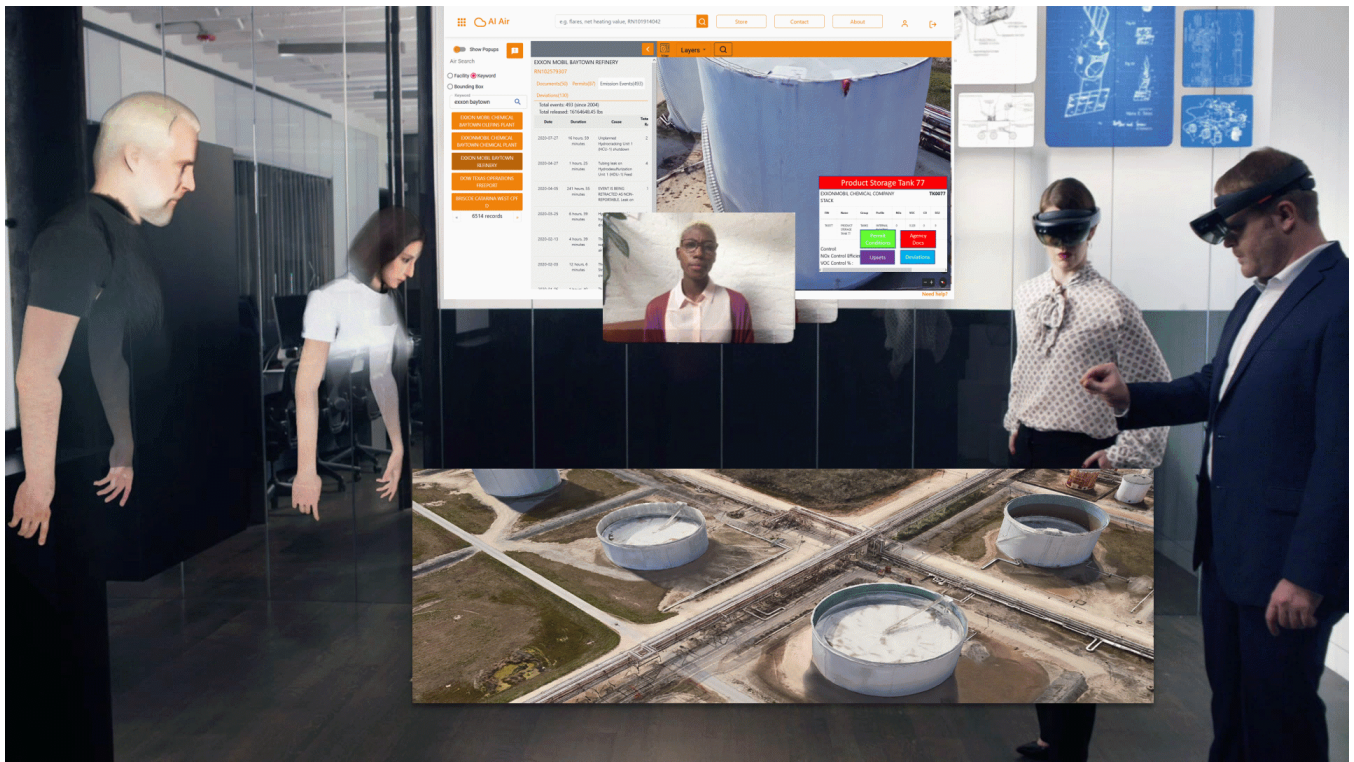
AI Air

e.g. flares, net heating value, RN101014042

Store

Contact

About

Show Popups

Air Search

Facility

Keyword

Bounding Box

Keyword

exxon baytown

EXXONMOBIL CHEMICAL BAYTOWN OLEFINS PLANT

EXXONMOBIL CHEMICAL BAYTOWN CHEMICAL PLANT

EXXON MOBIL BAYTOWN REFINERY

DOW TEXAS OPERATIONS FREEPORT

BASF TOTAL PETROCHEMICALS PORT ARTHUR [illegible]

6514 records

Layers

EXXON MOBIL BAYTOWN REFINERY

RN102579307

Documents(30)

Permits(82)

Emission Events(493)

Deviations(130)

Total events: 493 (since 2004)

Total released: 1616484.45 lbs

| Date | Duration | Cause | Total lb |
|---|---|---|---|
| 2023-07-27 | 16 hours, 59 minutes | Unplanned Hydrocracking Unit 1 (HCU-1) shutdown | 2 |
| 2023-04-17 | 7 hours, 25 minutes | Tubing leak on Hydrodesulfurization Unit 1 (HDU-1) Heat | 4 |
| 2023-04-05 | 241 hours, 35 minutes | EVENT IS BEING RETRACTED AS NON-REPORTABLE. Leak on | 1 |
| 2023-03-23 | 8 hours, 49 minutes | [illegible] | |
| 2023-02-13 | 4 hours, 35 minutes | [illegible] | |
| 2023-02-15 | 12 hours, 8 minutes | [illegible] | |

Product Storage Tank 77

EXXONMOBIL CHEMICAL COMPANY

TK0077

STACK

Control

NOx Control Efficie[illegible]

VOC Control N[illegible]

Source Compliance

Agency Docs

Upsets

Deviations

Need help?